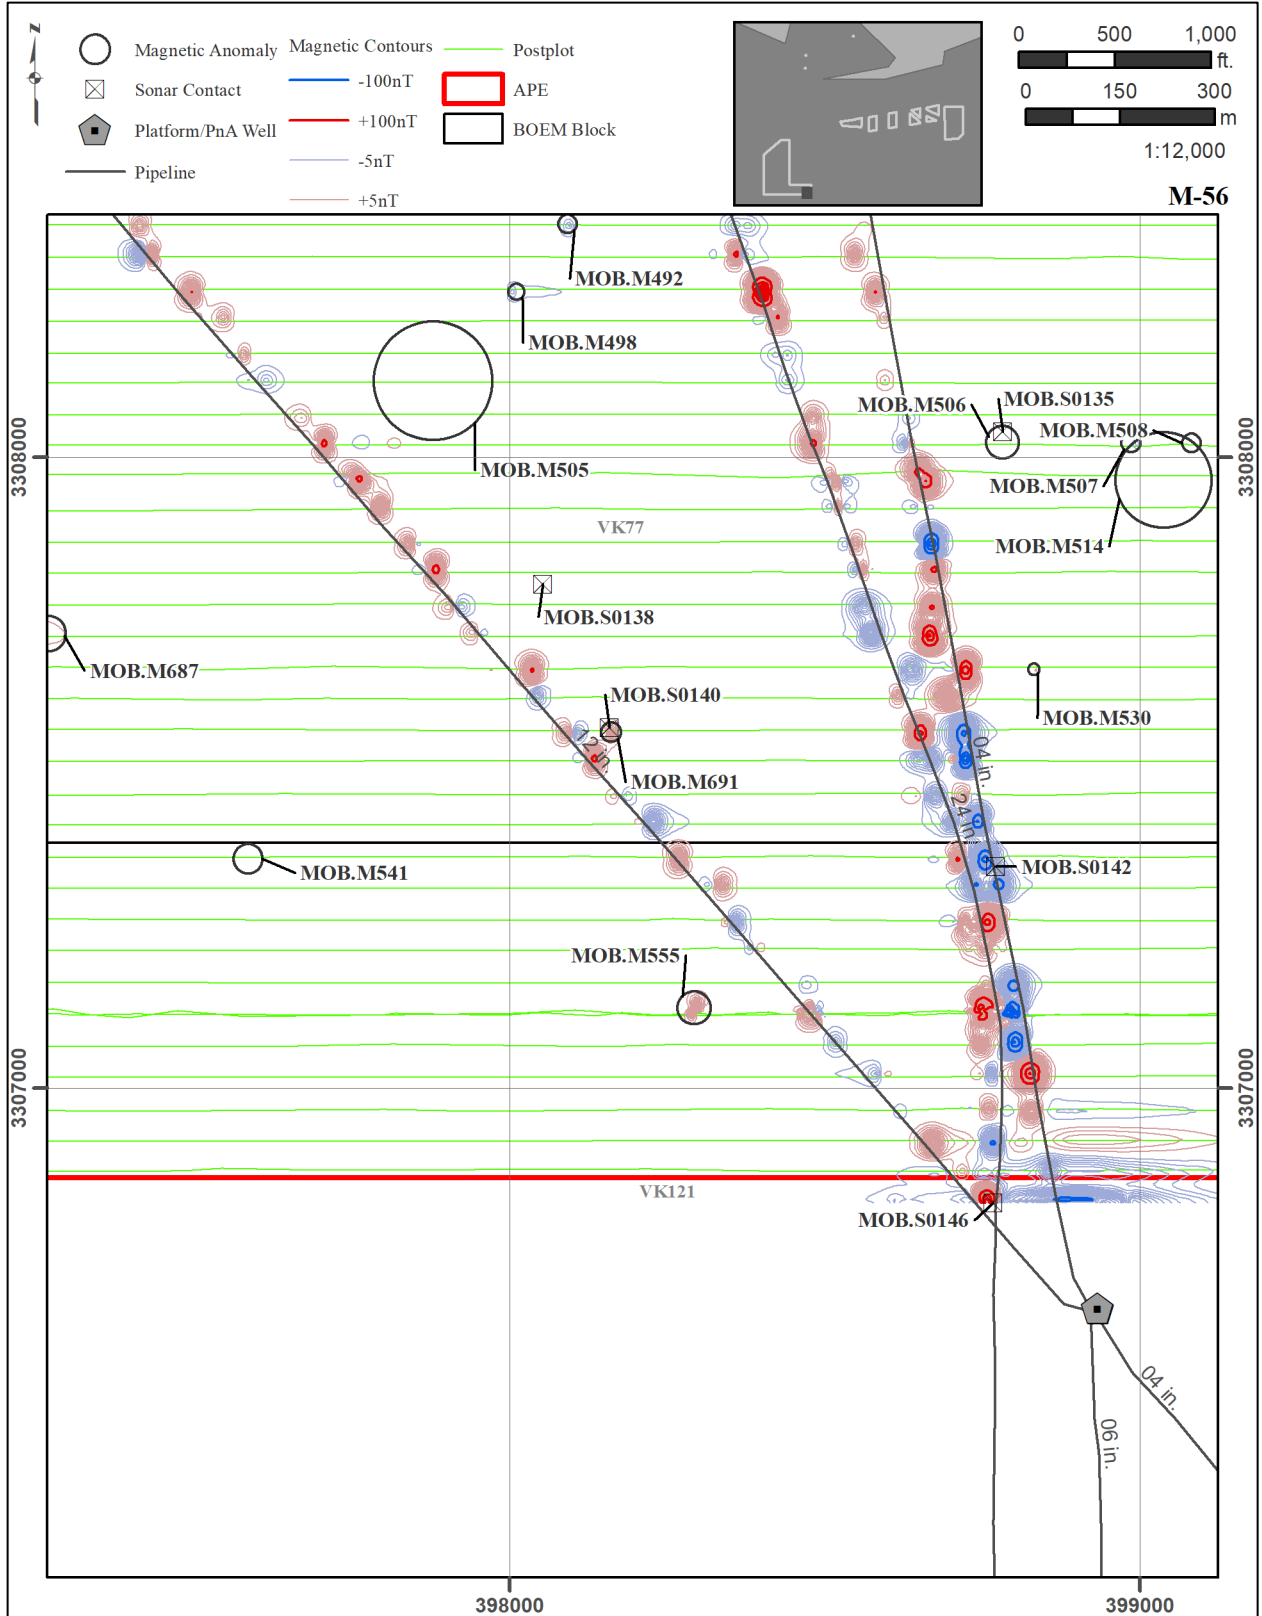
N

Magnetic Anomaly
Sonar Contact
Platform/PnA Well
Pipeline

Magnetic Contours
-100nT
+100nT
-5nT
+5nT

Postplot
APE
BOEM Block

0 500 1,000 ft.
0 150 300 m
1:12,000

M-56

MOB.M492
MOB.M498
MOB.M505
MOB.M506
MOB.S0135
MOB.M508
MOB.M507
MOB.M514
VK77
MOB.S0138
MOB.M687
MOB.S0140
MOB.M530
MOB.M691
12 in.
04 in.
24 in.
MOB.M541
MOB.S0142
MOB.M555
VK121
MOB.S0146
04 in.
06 in.

3308000
3308000
3307000
3307000
398000
399000